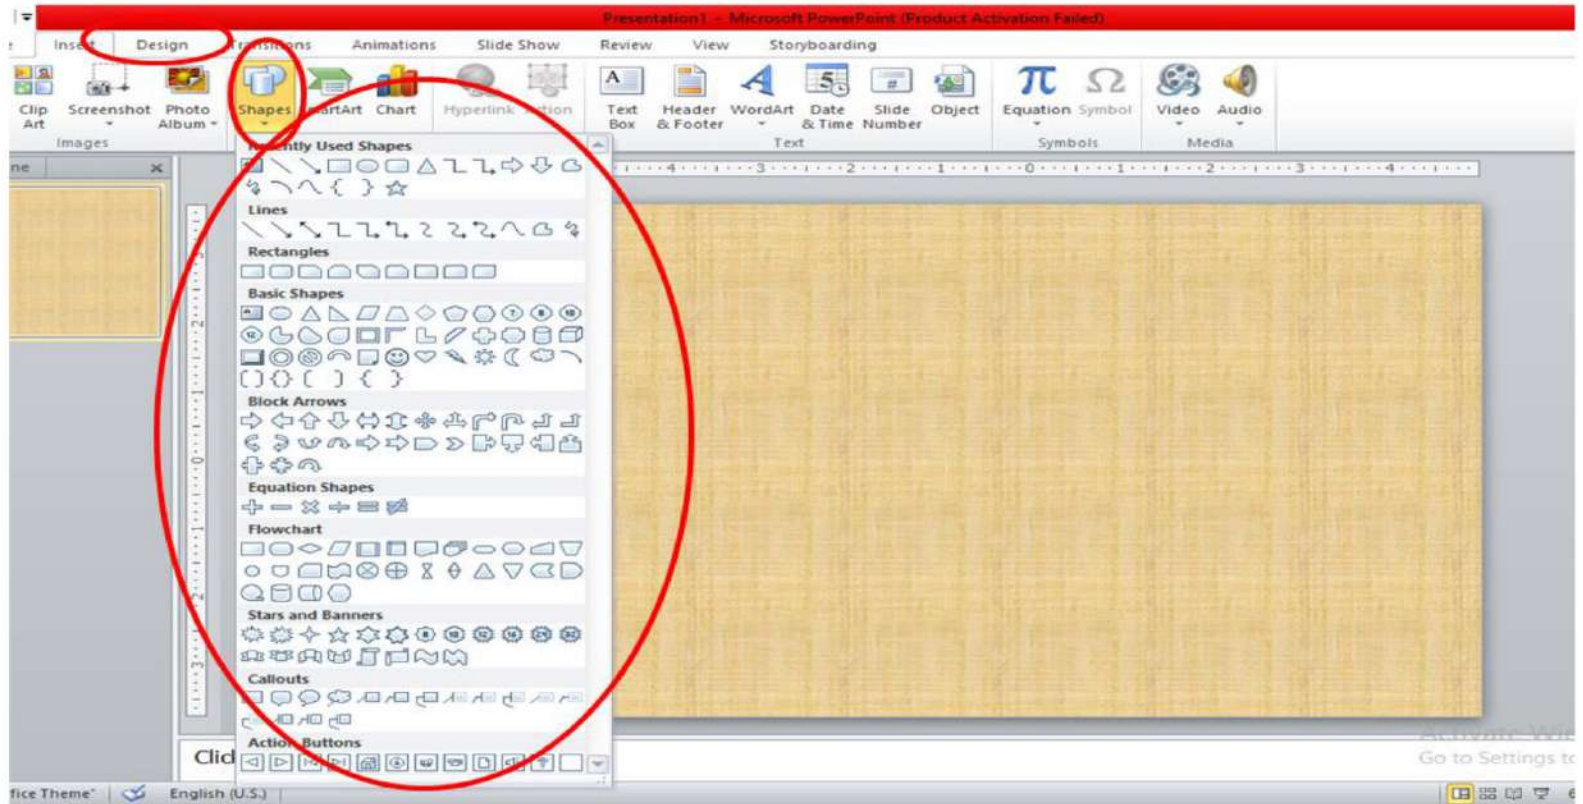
Presentation1 - Microsoft PowerPoint (Product Activation Failed)

Insert Design Transitions Animations Slide Show Review View Storyboarding

Clip Art Screenshot Photo Album Images

Shapes SmartArt Chart Hyperlink Action

Text Box Header & Footer WordArt Date & Time Slide Number Object Text

Equation Symbol Symbols

Video Audio Media

Recently Used Shapes

Lines

Rectangles

Basic Shapes

Block Arrows

Equation Shapes

Flowchart

Stars and Banners

Callouts

Action Buttons

Clid

Activate Wi
Go to Settings to

fice Theme" English (U.S.)